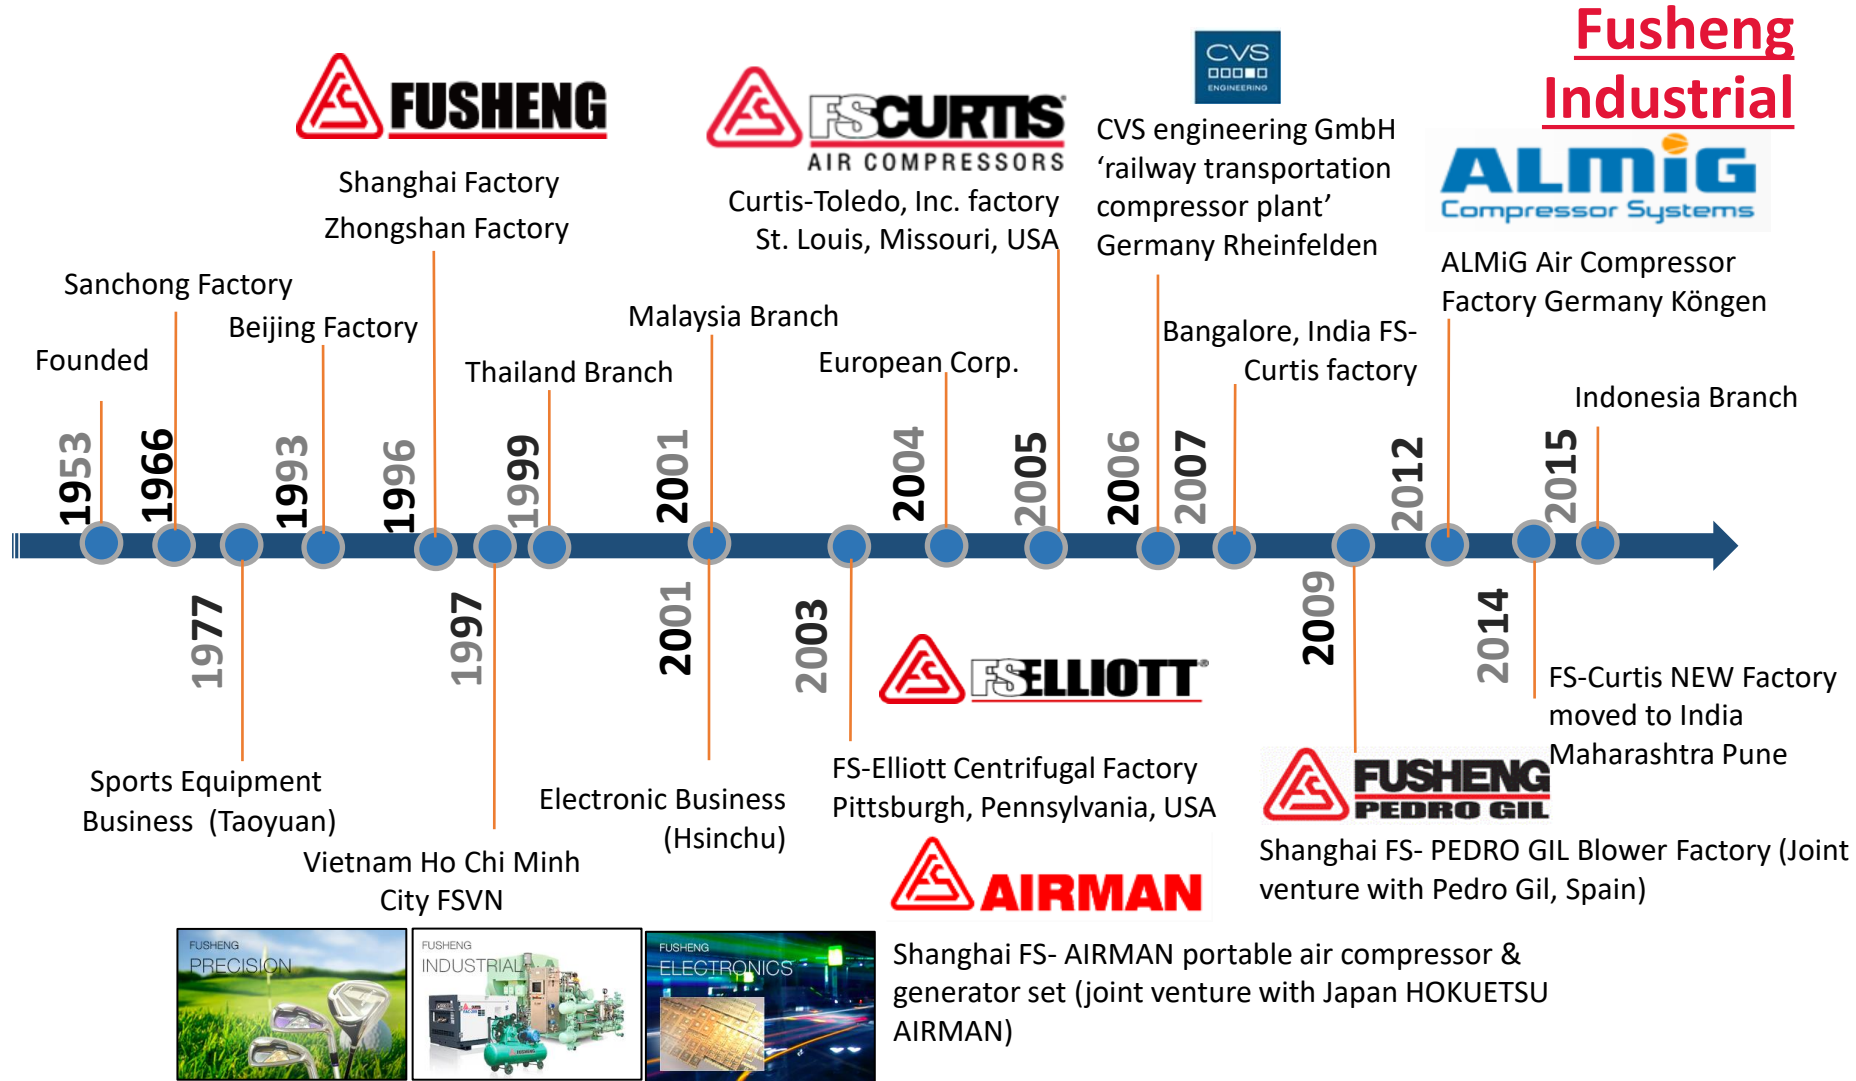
Fusheng Industrial

FUSHENG

FS CURTIS AIR COMPRESSORS

CVS ENGINEERING

ALMiG Compressor Systems

Shanghai Factory
Zhongshan Factory

Curtis-Toledo, Inc. factory St. Louis, Missouri, USA

CVS engineering GmbH 'railway transportation compressor plant' Germany Rheinfelden

ALMiG Air Compressor Factory Germany Köngen

Sanchong Factory

Beijing Factory

Malaysia Branch

Founded

Thailand Branch

European Corp.

Bangalore, India FS-Curtis factory

Indonesia Branch

1953
1966
1993
1996
1999
2001
2004
2005
2006
2007
2012
2015

1977
1997
2001
2003
2009
2014

FS ELLIOTT

FS-Curtis NEW Factory moved to India Maharashtra Pune

FUSHENG PEDRO GIL

Sports Equipment Business (Taoyuan)

Electronic Business (Hsinchu)

FS-Elliott Centrifugal Factory Pittsburgh, Pennsylvania, USA

Vietnam Ho Chi Minh City FSVN

AIRMAN

Shanghai FS- PEDRO GIL Blower Factory (Joint venture with Pedro Gil, Spain)

FUSHENG PRECISION

FUSHENG INDUSTRIAL

FUSHENG ELECTRONICS

Shanghai FS- AIRMAN portable air compressor & generator set (joint venture with Japan HOKUETSU AIRMAN)